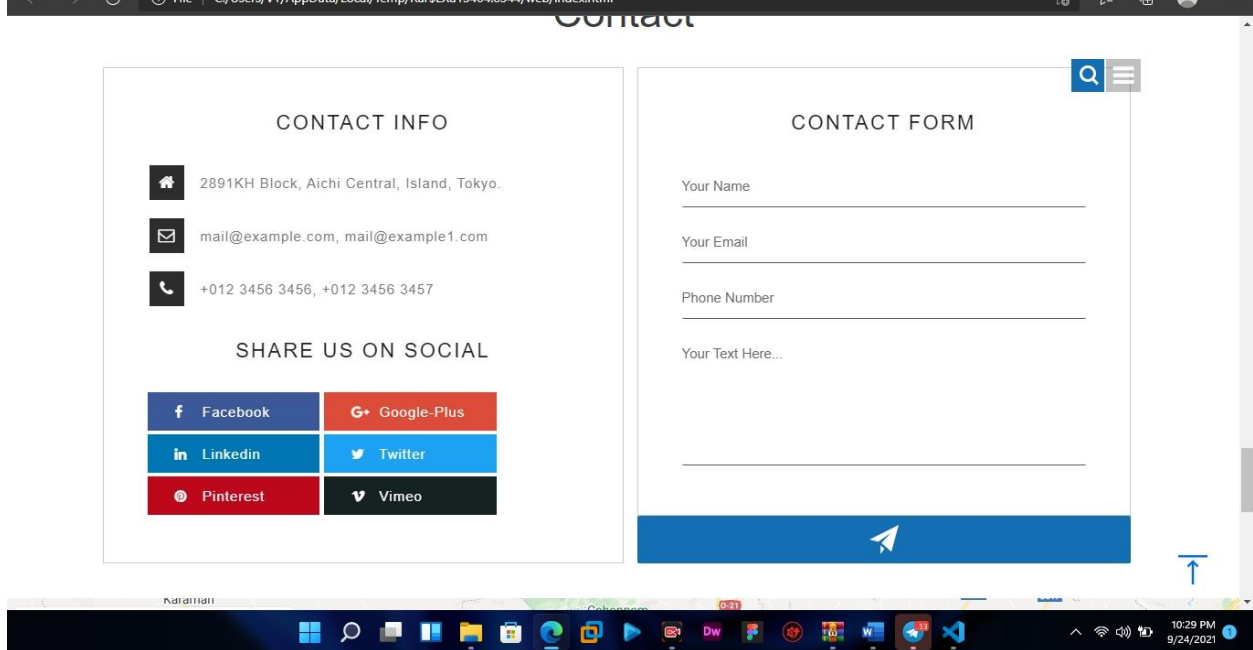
Contact

CONTACT INFO

2891KH Block, Aichi Central, Island, Tokyo.

mail@example.com, mail@example1.com

+012 3456 3456, +012 3456 3457

SHARE US ON SOCIAL

| Facebook | Google-Plus |
|---|---|
| Linkedin | Twitter |
| Pinterest | Vimeo |

CONTACT FORM

Your Name

Your Email

Phone Number

Your Text Here...

Karaman

Dw

10:29 PM
9/24/2021